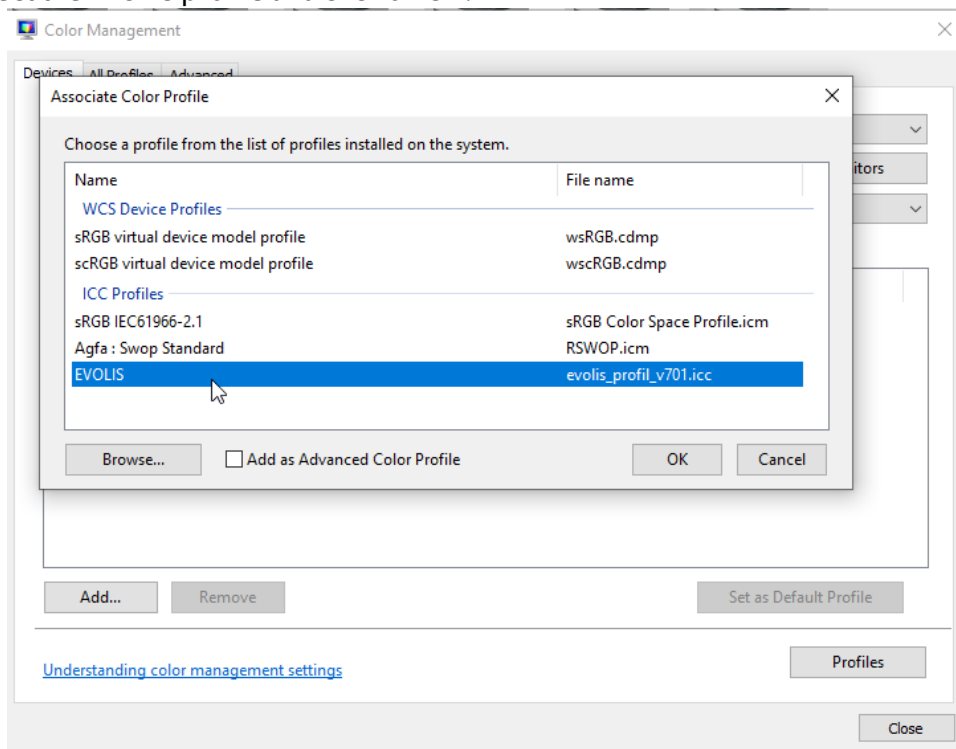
Color Management

Devices All Profiles Advanced

Associate Color Profile

Choose a profile from the list of profiles installed on the system.

| Name | File name |
|---|---|
| WCS Device Profiles | |
| sRGB virtual device model profile | wsRGB.cdmp |
| scRGB virtual device model profile | wscRGB.cdmp |
| ICC Profiles | |
| sRGB IEC61966-2.1 | sRGB Color Space Profile.icm |
| Agfa : Swop Standard | RSWOP.icm |
| EVOLIS | evolis_profil_v701.icc |

Browse... Add as Advanced Color Profile OK Cancel

itors

Add... Remove Set as Default Profile

Understanding color management settings

Profiles

Close